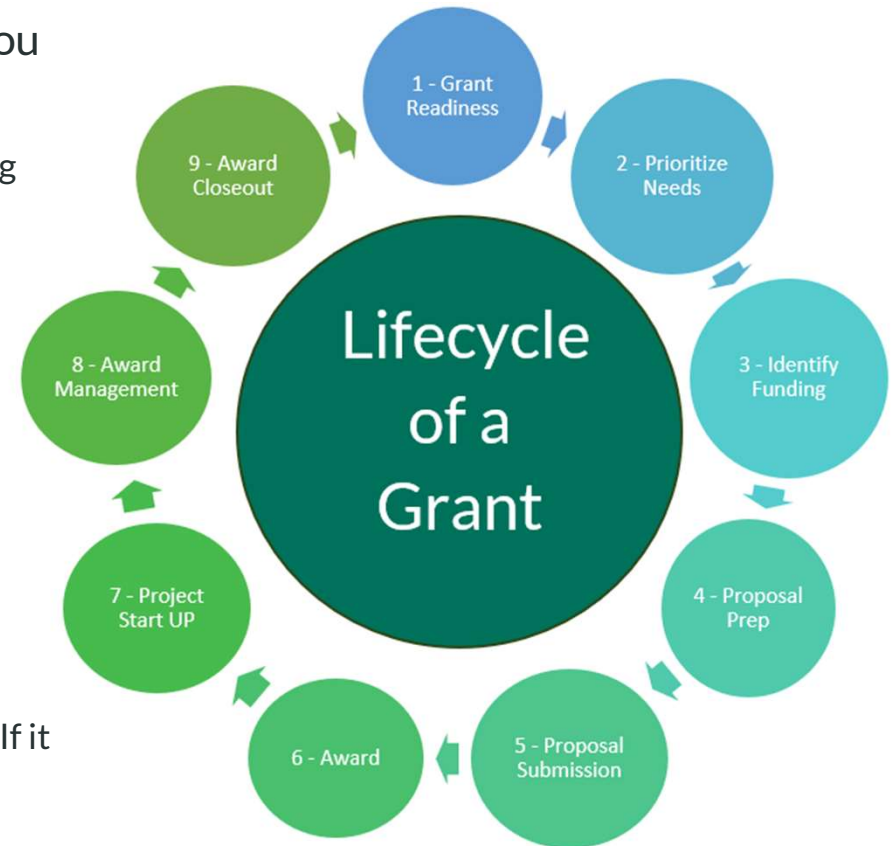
ou

g

If it

Lifecycle of a Grant

1 - Grant Readiness

2 - Prioritize Needs

3 - Identify Funding

4 - Proposal Prep

5 - Proposal Submission

6 - Award

7 - Project Start UP

8 - Award Management

9 - Award Closeout